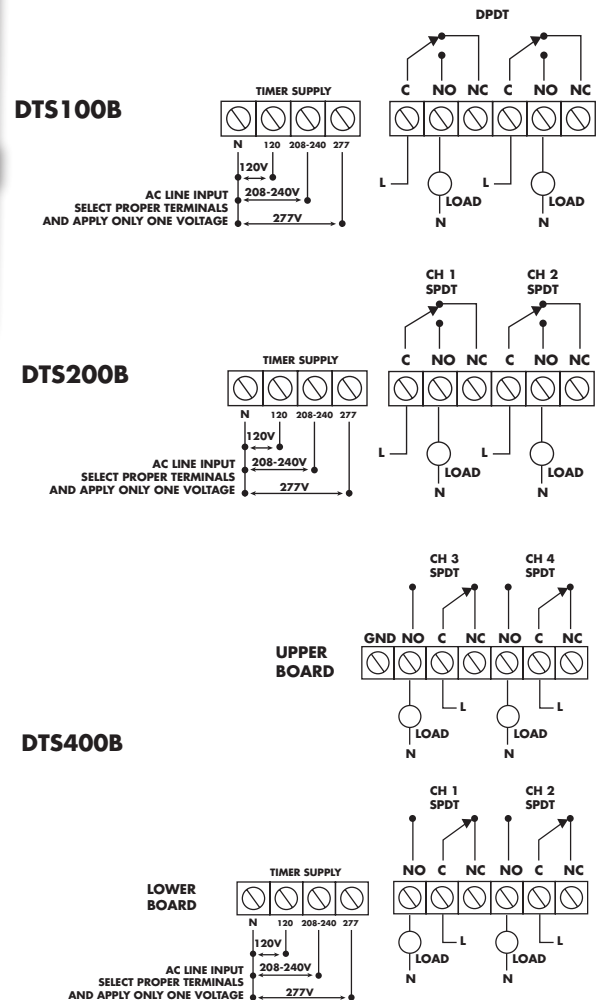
DPDT

DTS100B

TIMER SUPPLY

N 120 208-240 277

120V

AC LINE INPUT 208-240V

SELECT PROPER TERMINALS AND APPLY ONLY ONE VOLTAGE 277V

C NO NC C NO NC

L LOAD N L LOAD N

CH 1 SPDT CH 2 SPDT

DTS200B

TIMER SUPPLY

N 120 208-240 277

120V

AC LINE INPUT 208-240V

SELECT PROPER TERMINALS AND APPLY ONLY ONE VOLTAGE 277V

C NO NC C NO NC

L LOAD N L LOAD N

CH 3 SPDT CH 4 SPDT

UPPER BOARD

GND NO C NC NO C NC

LOAD N L LOAD N L

DTS400B

CH 1 SPDT CH 2 SPDT

LOWER BOARD

TIMER SUPPLY

N 120 208-240 277

120V

AC LINE INPUT 208-240V

SELECT PROPER TERMINALS AND APPLY ONLY ONE VOLTAGE 277V

NO C NC NO C NC

LOAD N L LOAD N L